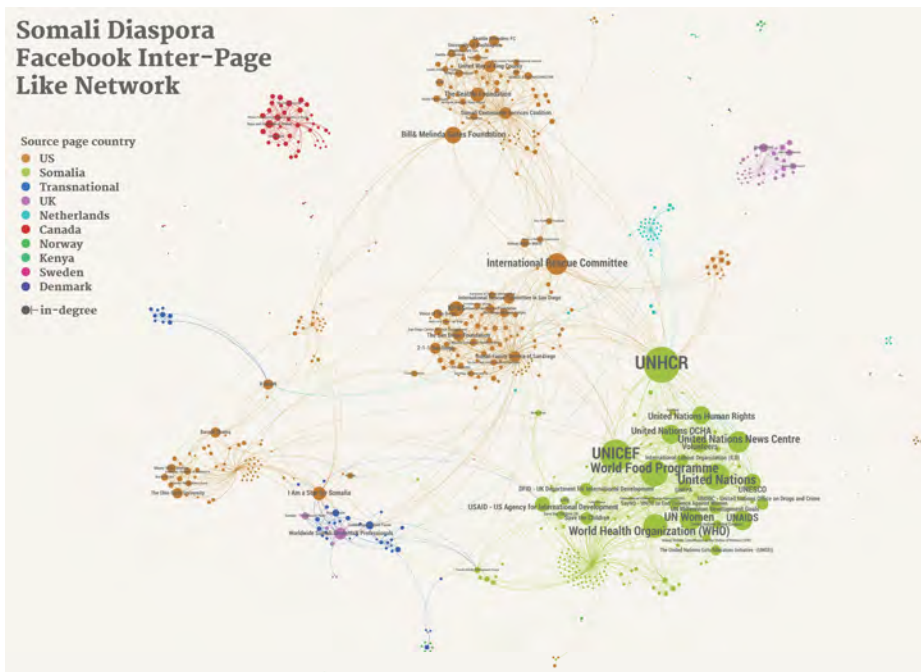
Somali Diaspora Facebook Inter-Page Like Network

Source page country
US
Somalia
Transnational
UK
Netherlands
Canada
Norway
Kenya
Sweden
Denmark
in-degree

Bill & Melinda Gates Foundation
International Rescue Committee
UNHCR
United Nations Human Rights
United Nations OCHA
United Nations News Centre
UNICEF
World Food Programme
United Nations
UNESCO
UN Women
UNAIDS
World Health Organization (WHO)
USAID - US Agency for International Development
DFID - UK Department for International Development
I Am a Star of Somalia
Worldwide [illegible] Professionals